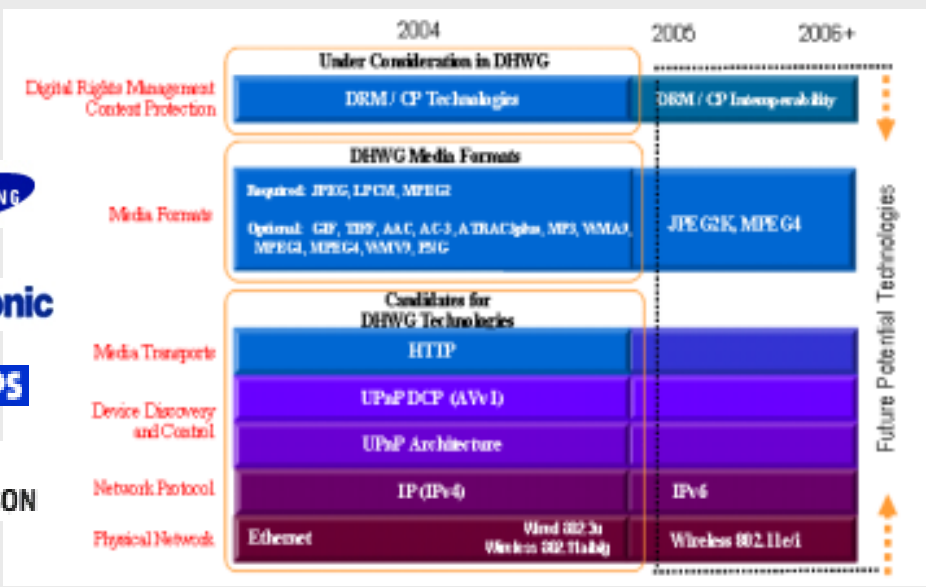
2004

2005

2006+

Under Consideration in DHWG

Digital Rights Management Content Protection

DRM / CP Technologies

DRM / CP Interoperability

DHWG Media Formats

Media Formats

Required: JPEG, LPCM, MPEG2

Optional: GIF, TIFF, AAC, AC-3, ATRAC3plus, MP3, WMA9, MPEG1, MPEG4, WMV9, PNG

JPEG2K, MPEG4

Candidates for DHWG Technologies

Media Transports

HTTP

Device Discovery and Control

UPnP DCP (AVv1)

UPnP Architecture

Network Protocol

IP (IPv4)

IPv6

Physical Network

Ethernet

Wired 802.3u
Wireless 802.11a/b/g

Wireless 802.11e/i

Future Potential Technologies

NG

onic

PS

ON